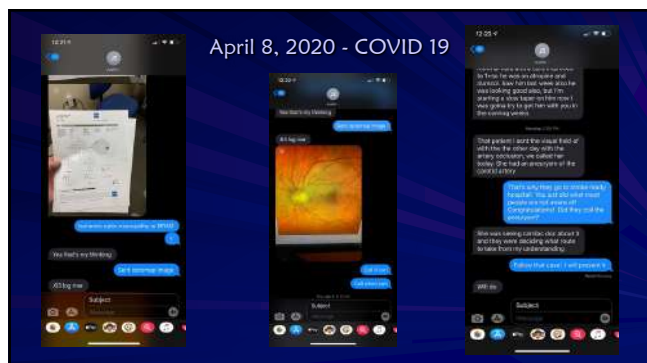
April 8, 2020 - COVID 19

12:31
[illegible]
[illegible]
You that's my thinking
Sent external image
It's big man
Subject

12:32
You that's my thinking
Sent external image
It's big man
Call now
Call when can
Subject

12:35
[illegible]
That patient I sent the visual field of with the the other day with the artery occlusion, we called her today. She had an aneurysm of the carotid artery.
That's why they go to stroke ready hospital. You and what most people are not aware of! Congratulations! Did they coil the aneurysm?
She was seeing cardiac doc about it and they were deciding what route to take from my understanding.
Follow that case! I will present it
Will do
Subject